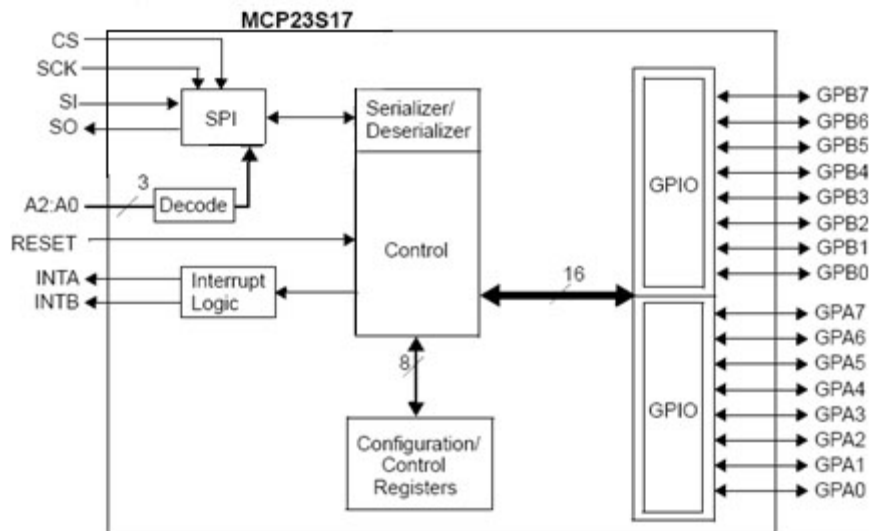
MCP23S17

CS
SCK
SI
SO
SPI
Serializer/ Deserializer
3
A2:A0
Decode
RESET
Control
INTA
INTB
Interrupt Logic
16
8
Configuration/ Control Registers
GPIO
GPIO
GPB7
GPB6
GPB5
GPB4
GPB3
GPB2
GPB1
GPB0
GPA7
GPA6
GPA5
GPA4
GPA3
GPA2
GPA1
GPA0